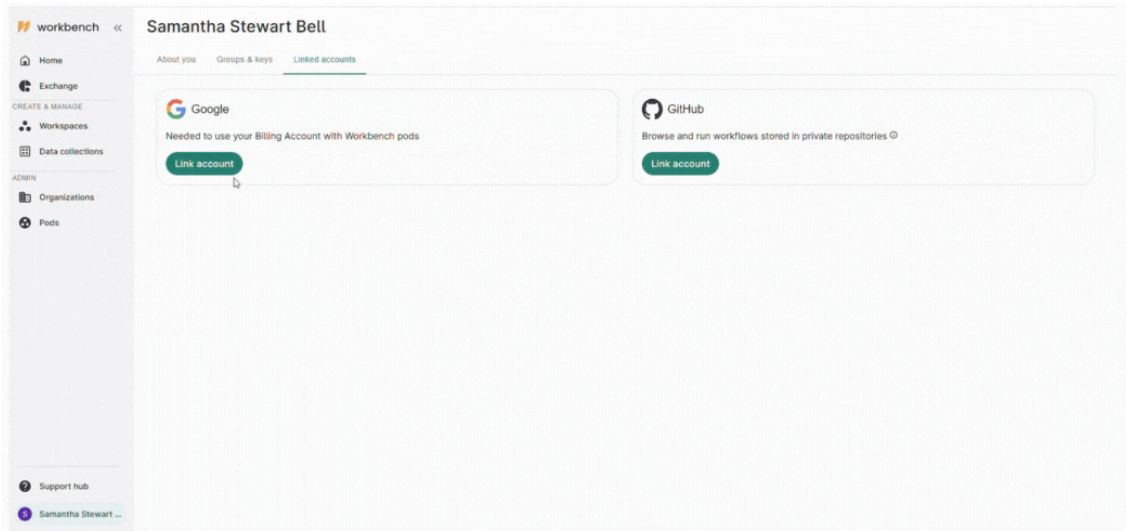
workbench «

Home
Exchange
CREATE & MANAGE
Workspaces
Data collections
ADMIN
Organizations
Pods

Support hub
S Samantha Stewart ...

Samantha Stewart Bell

About you Groups & keys Linked accounts

Google
Needed to use your Billing Account with Workbench pods
Link account

GitHub
Browse and run workflows stored in private repositories
Link account